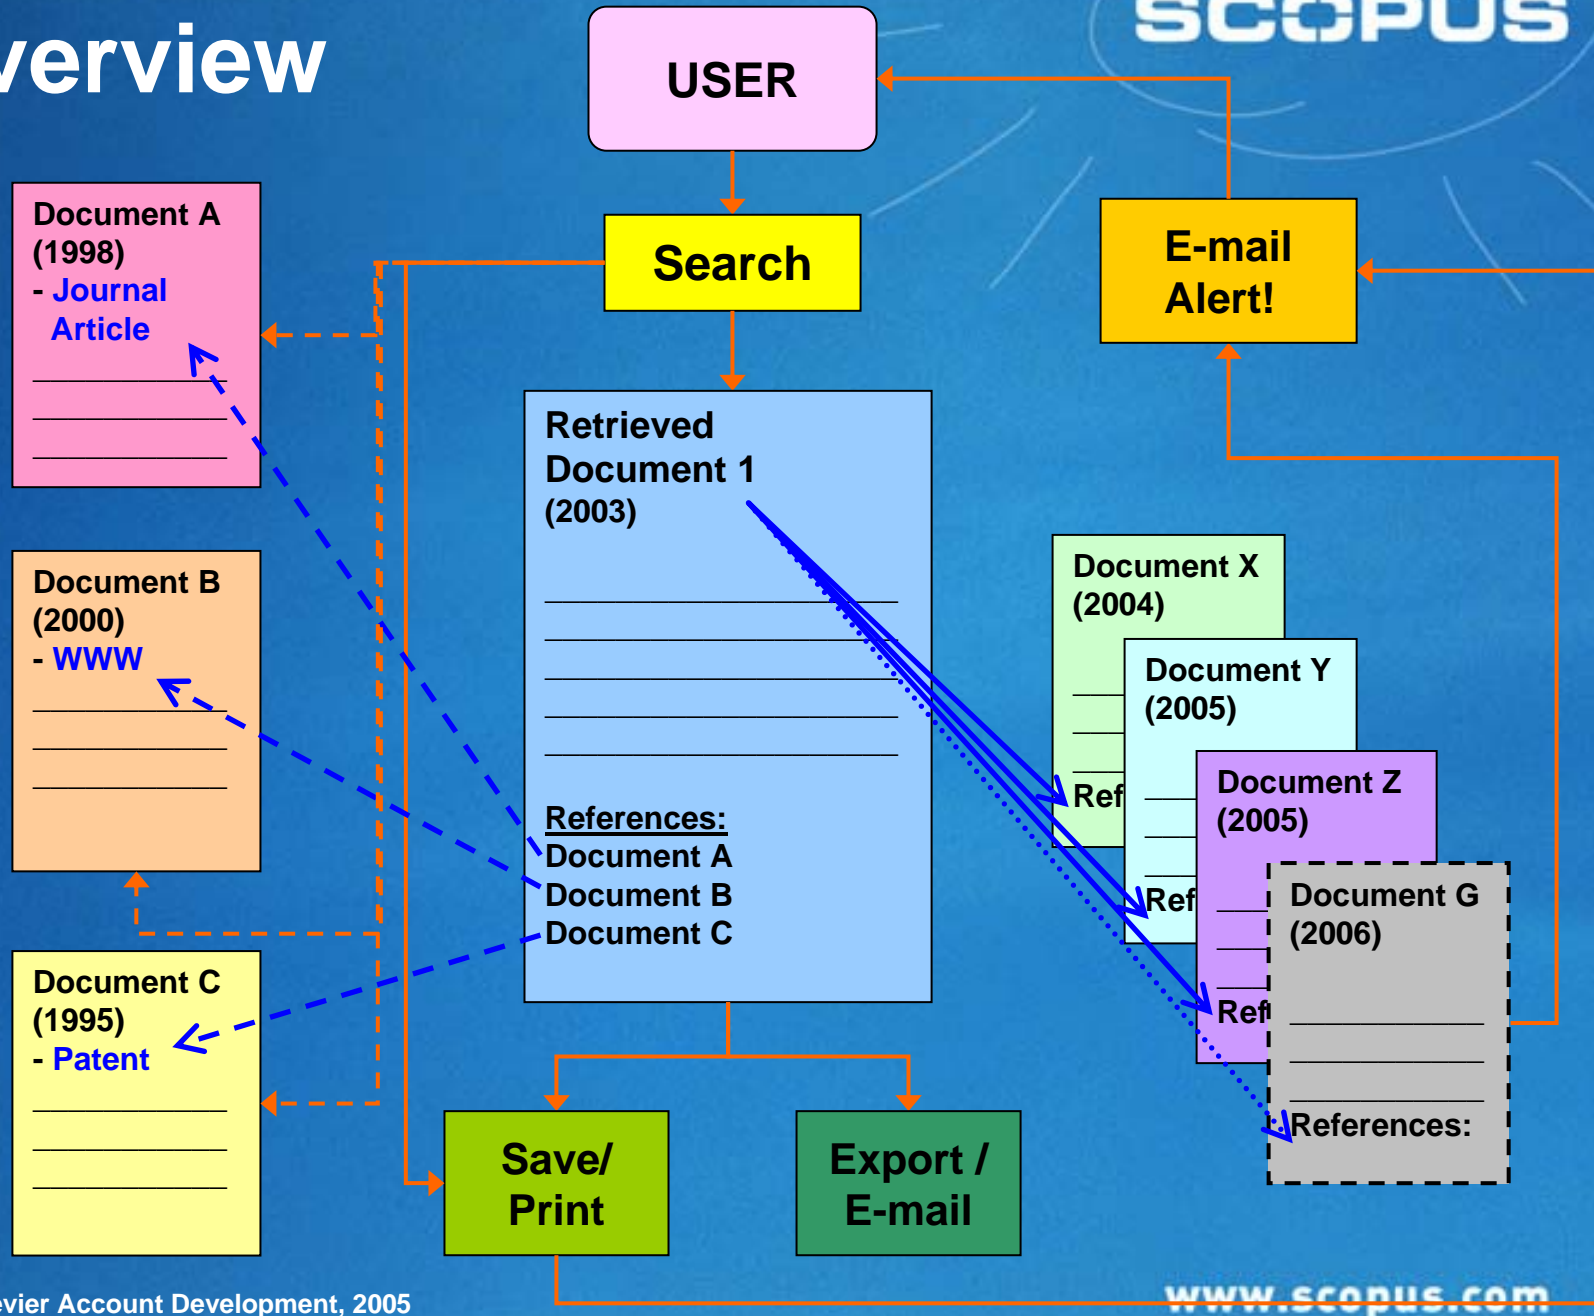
verview

SCOPUS

USER

Search

E-mail Alert!

Document A (1998)
- Journal Article

Document B (2000)
- WWW

Document C (1995)
- Patent

Retrieved Document 1 (2003)

References:
Document A
Document B
Document C

Document X (2004)
Ref

Document Y (2005)
Ref

Document Z (2005)
Ref

Document G (2006)
References:

Save/ Print

Export / E-mail

vier Account Development, 2005

www.scopus.com